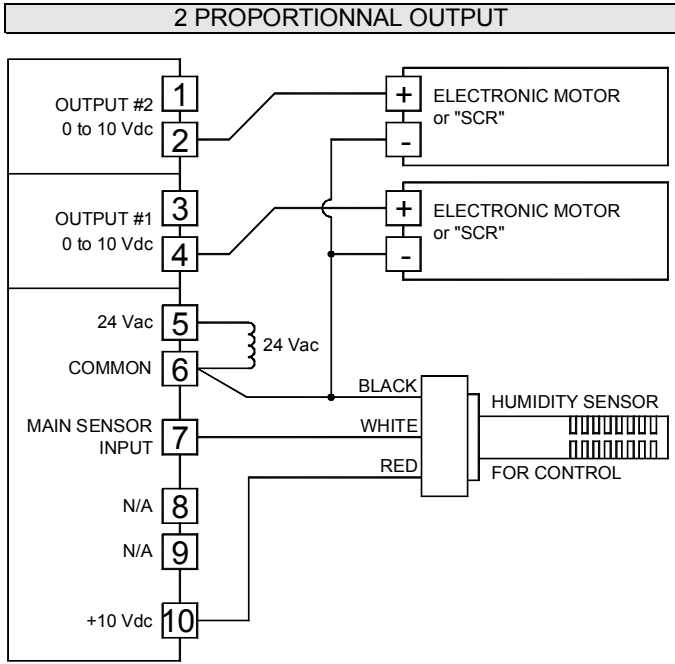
2 PROPORTIONNAL OUTPUT

OUTPUT #2
0 to 10 Vdc
1
2

OUTPUT #1
0 to 10 Vdc
3
4

24 Vac
5
COMMON
6
24 Vac

MAIN SENSOR INPUT
7

N/A
8
N/A
9

+10 Vdc
10

+
-
ELECTRONIC MOTOR or "SCR"

+
-
ELECTRONIC MOTOR or "SCR"

BLACK
WHITE
RED

HUMIDITY SENSOR
FOR CONTROL